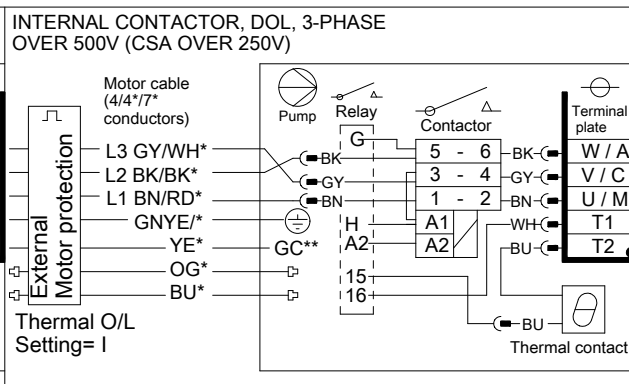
INTERNAL CONTACTOR, DOL, 3-PHASE
OVER 500V (CSA OVER 250V)

Motor cable (4/4*/7* conductors)

External Motor protection

L3 GY/WH*
L2 BK/BK*
L1 BN/RD*
GNYE/*
YE*
OG*
BU*

Thermal O/L
Setting= I

Pump
Relay
G
BK
GY
BN
H
A2
GC**
15
16

Contactor
5 - 6
3 - 4
1 - 2
A1
A2

BK
GY
BN
WH
BU
BU

Terminal plate
W / A
V / C
U / M
T1
T2

Thermal contact